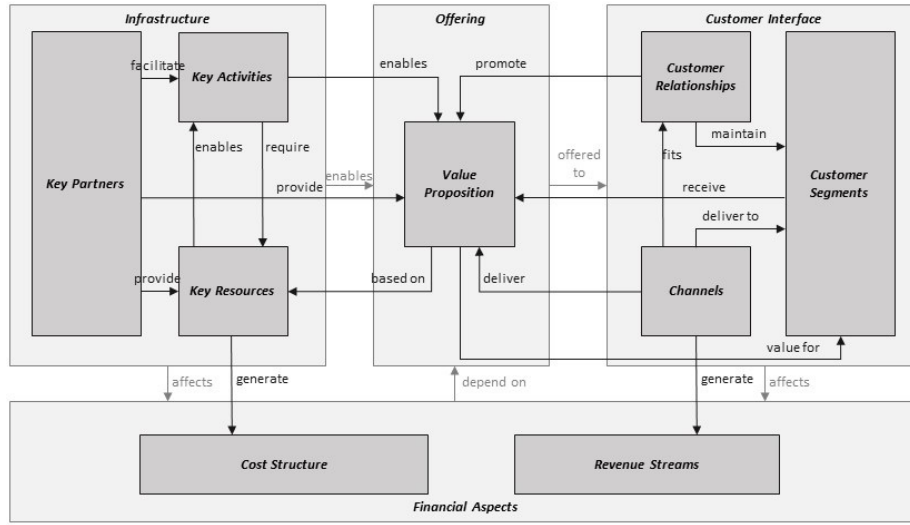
Infrastructure

Offering

Customer Interface

facilitate

Key Activities

enables

promote

Customer Relationships

maintain

enables

require

enables

offered to

fits

Key Partners

provide

Value Proposition

receive

Customer Segments

deliver to

provide

Key Resources

based on

deliver

Channels

value for

affects

generate

depend on

generate

affects

Cost Structure

Revenue Streams

Financial Aspects